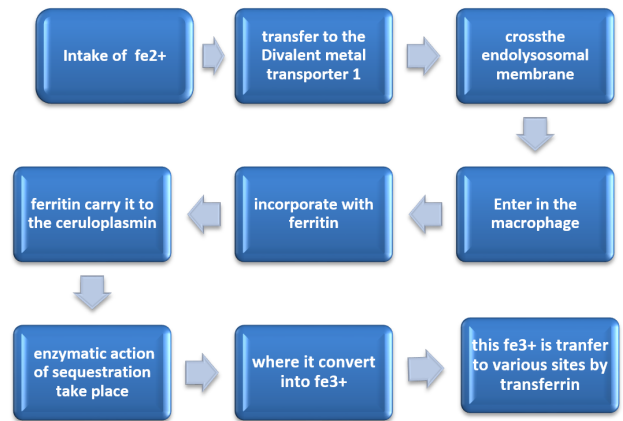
Intake of fe2+

transfer to the Divalent metal transporter 1

crossthe endolysosomal membrane

Enter in the macrophage

incorporate with ferritin

ferritin carry it to the ceruloplasmin

enzymatic action of sequestration take place

where it convert into fe3+

this fe3+ is tranfer to various sites by transferrin